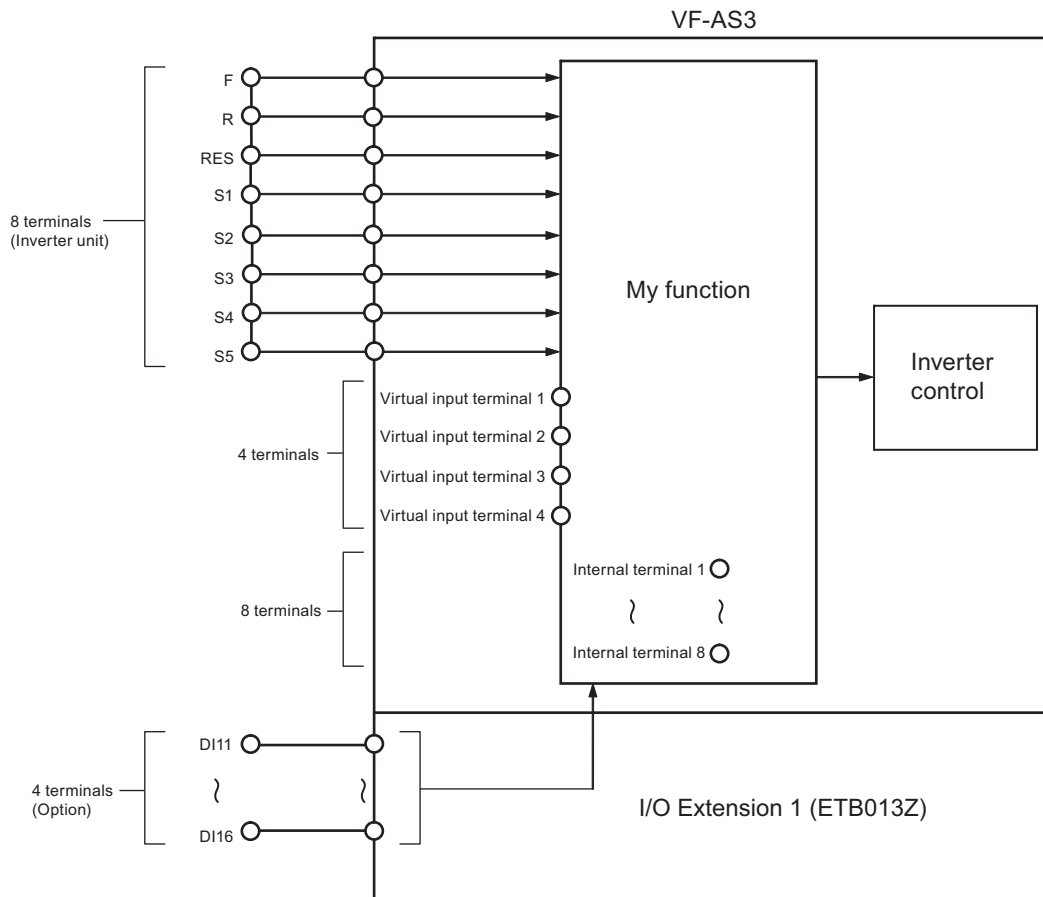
VF-AS3

F
R
RES
S1
S2
S3
S4
S5

8 terminals
(Inverter unit)

My function

Inverter control

Virtual input terminal 1
Virtual input terminal 2
Virtual input terminal 3
Virtual input terminal 4

4 terminals

Internal terminal 1
~ ~
Internal terminal 8

8 terminals

DI11
~ ~
DI16

4 terminals
(Option)

I/O Extension 1 (ETB013Z)